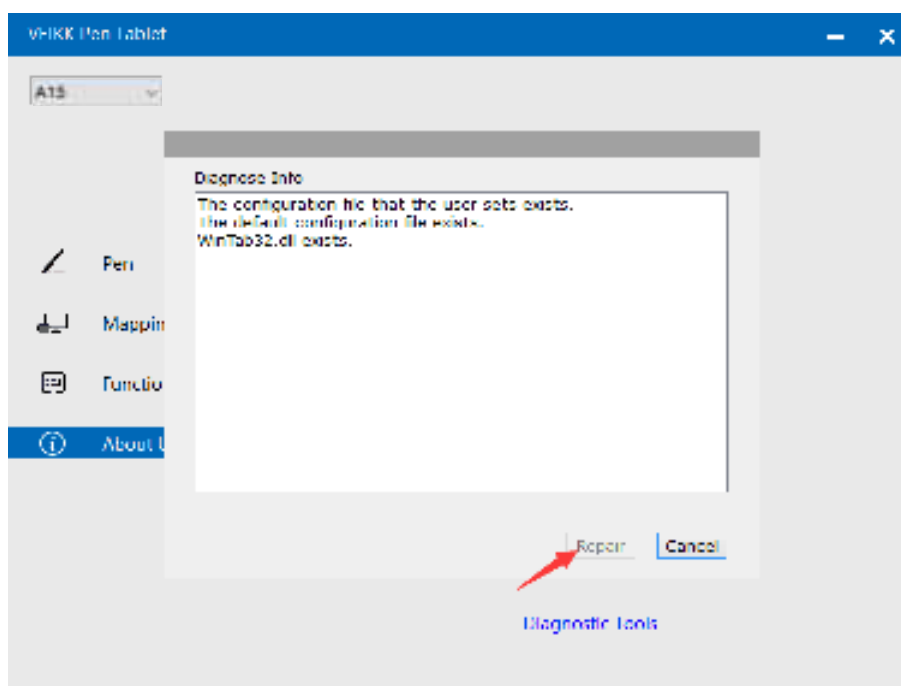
VEIKK Pen Tablet

A15

Pen

Mappin

Functio

About U

Diagnose Info

The configuration file that the user sets exists.
The default configuration file exists.
WinTab32.dll exists.

Repair

Cancel

Diagnostic Tools